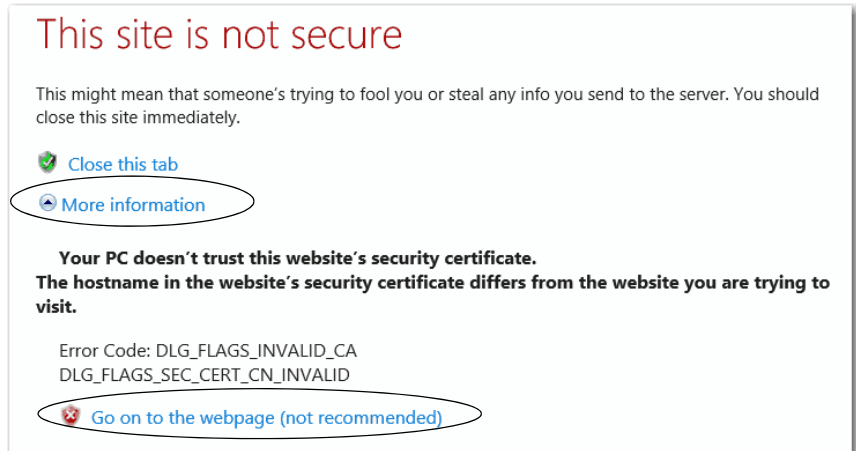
This site is not secure

This might mean that someone's trying to fool you or steal any info you send to the server. You should close this site immediately.

Close this tab

More information

Your PC doesn't trust this website's security certificate.
The hostname in the website's security certificate differs from the website you are trying to visit.

Error Code: DLG_FLAGS_INVALID_CA
DLG_FLAGS_SEC_CERT_CN_INVALID

Go on to the webpage (not recommended)